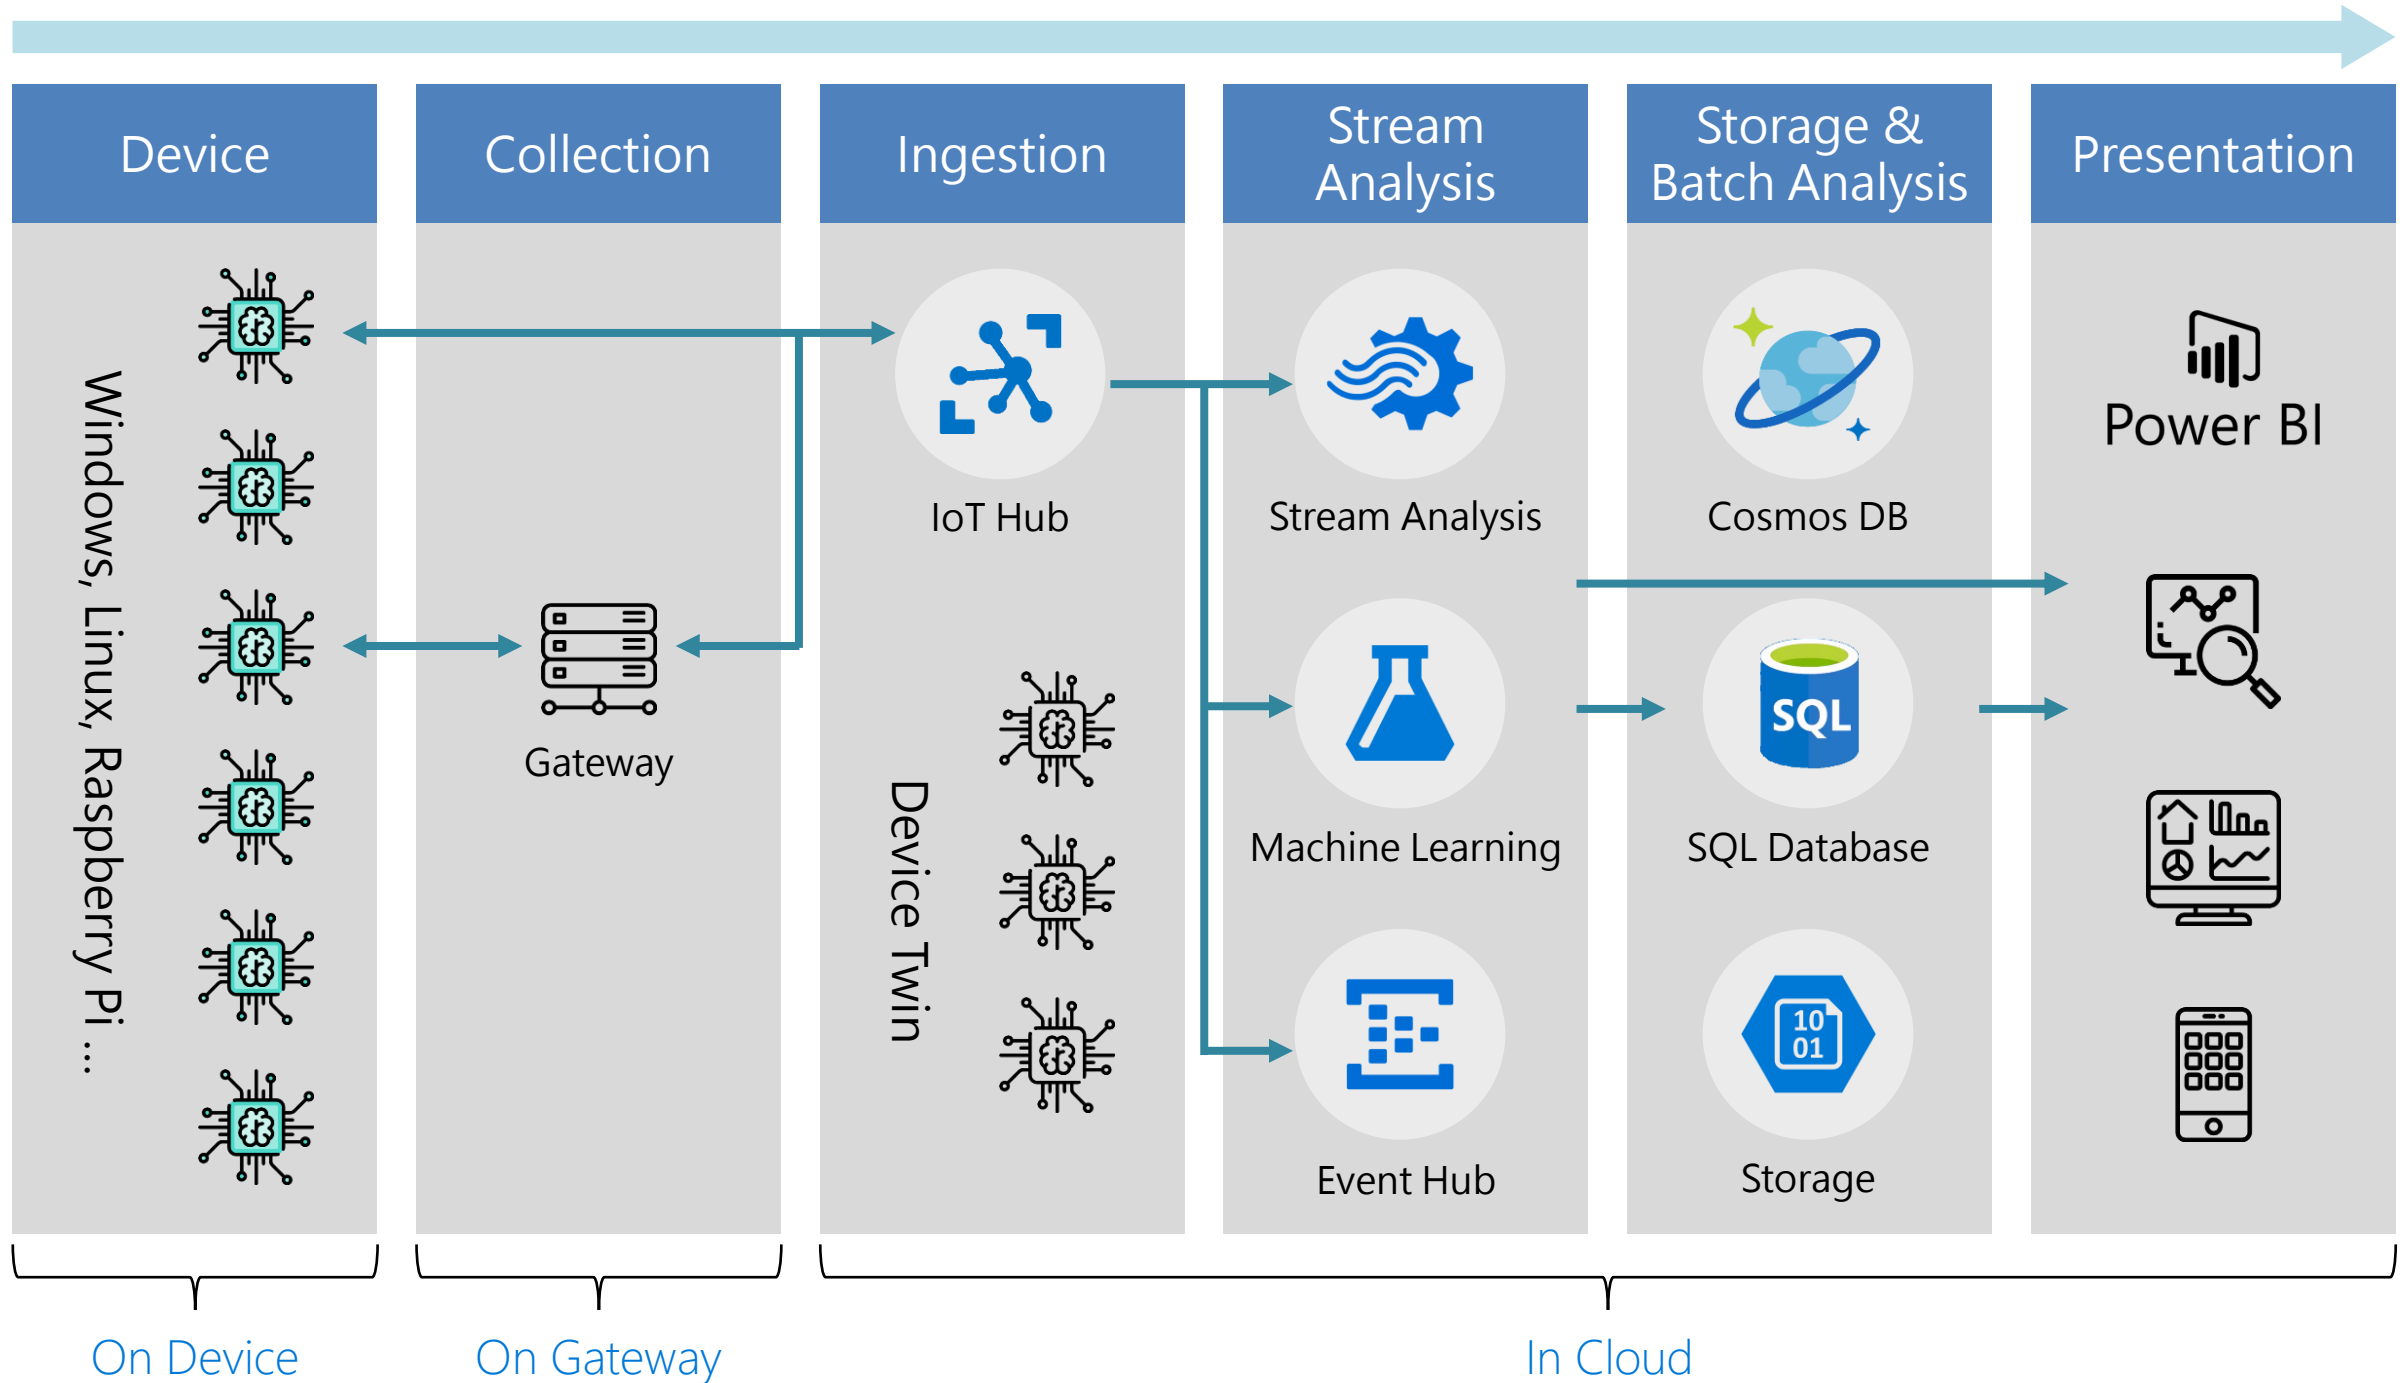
Device

Windows, Linux, Raspberry Pi ...

Collection

Gateway

Ingestion

IoT Hub

Device Twin

Stream Analysis

Stream Analysis

Machine Learning

Event Hub

Storage & Batch Analysis

Cosmos DB

SQL

SQL Database

10
01

Storage

Presentation

Power BI

On Device

On Gateway

In Cloud